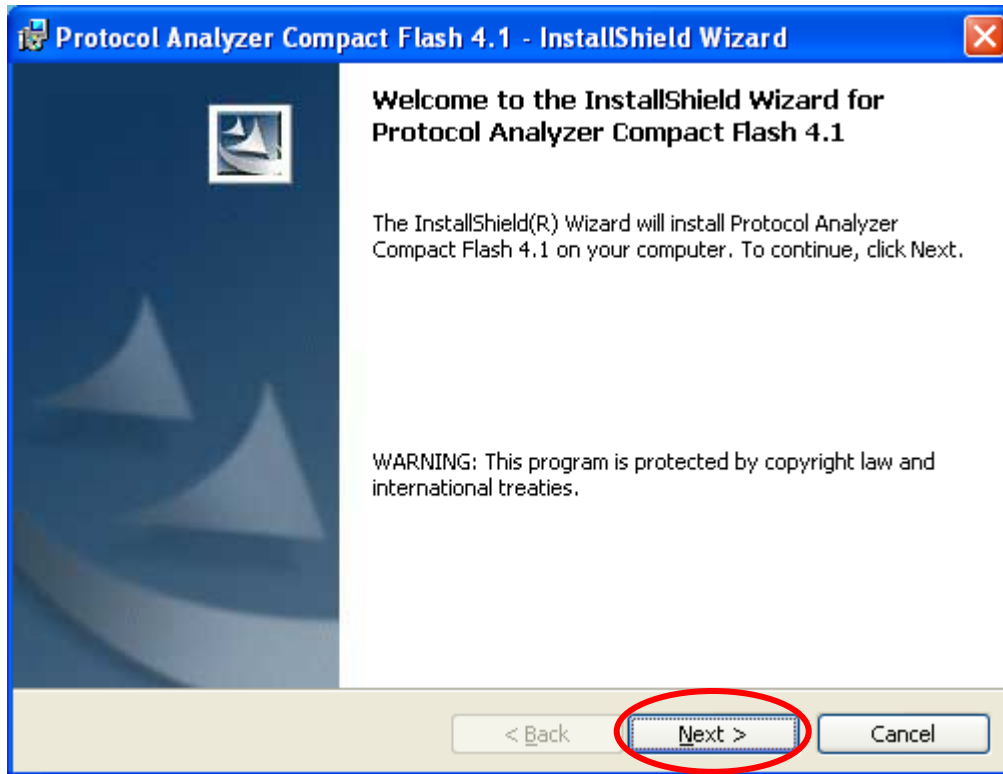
Protocol Analyzer Compact Flash 4.1 - InstallShield Wizard

Welcome to the InstallShield Wizard for Protocol Analyzer Compact Flash 4.1

The InstallShield(R) Wizard will install Protocol Analyzer Compact Flash 4.1 on your computer. To continue, click Next.

WARNING: This program is protected by copyright law and international treaties.

< Back

Next >

Cancel